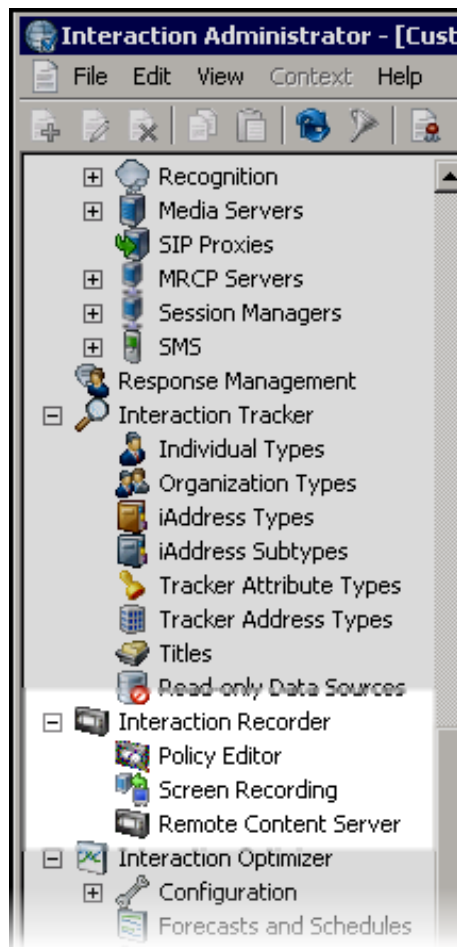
Interaction Administrator - [Cust

File Edit View Context Help

Recognition
Media Servers
SIP Proxies
MRCP Servers
Session Managers
SMS
Response Management
Interaction Tracker
Individual Types
Organization Types
iAddress Types
iAddress Subtypes
Tracker Attribute Types
Tracker Address Types
Titles
Read-only Data Sources
Interaction Recorder
Policy Editor
Screen Recording
Remote Content Server
Interaction Optimizer
Configuration
Forecasts and Schedules